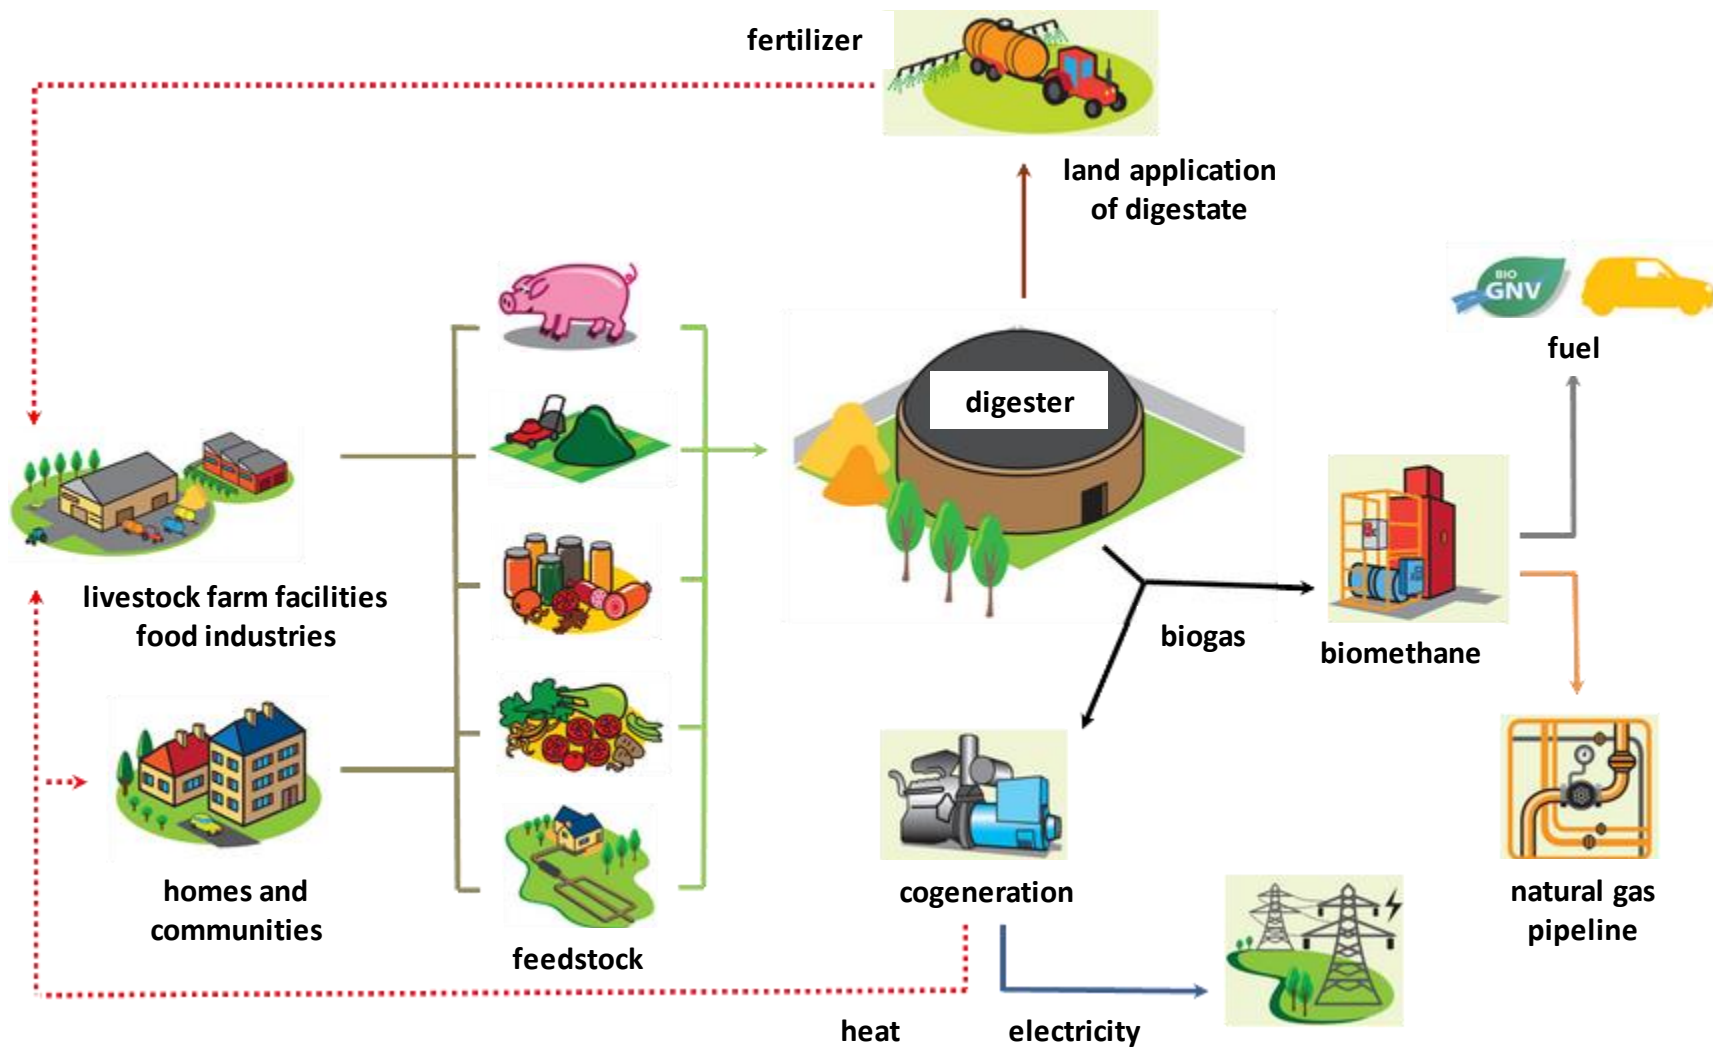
fertilizer

land application of digestate

BIO GNV

fuel

digester

livestock farm facilities
food industries

biogas

biomethane

homes and communities

feedstock

cogeneration

natural gas pipeline

heat

electricity